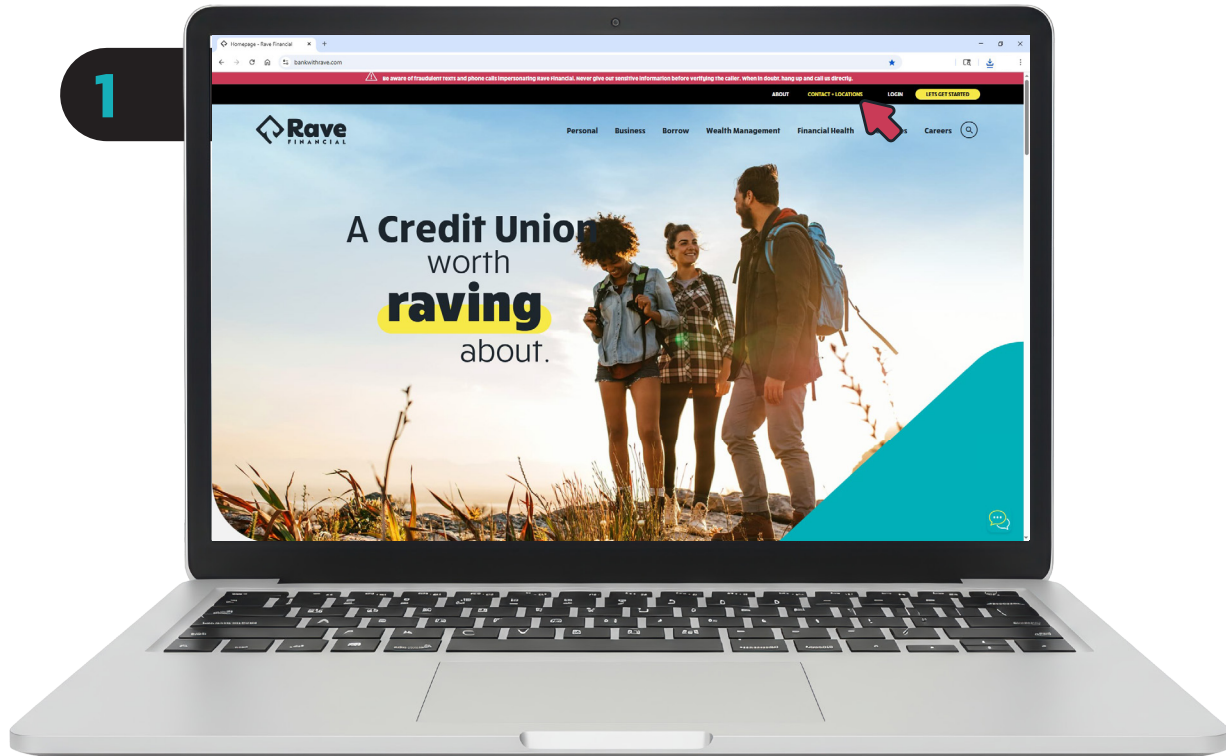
1

Homepage - Rave Financial

bankwithrave.com

Be aware of fraudulent texts and phone calls impersonating Rave Financial. Never give out sensitive information before verifying the caller. When in doubt, hang up and call us directly.

ABOUT CONTACT + LOCATIONS LOGIN LETS GET STARTED

Rave FINANCIAL

Personal Business Borrow Wealth Management Financial Health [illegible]s Careers

A Credit Union worth raving about.